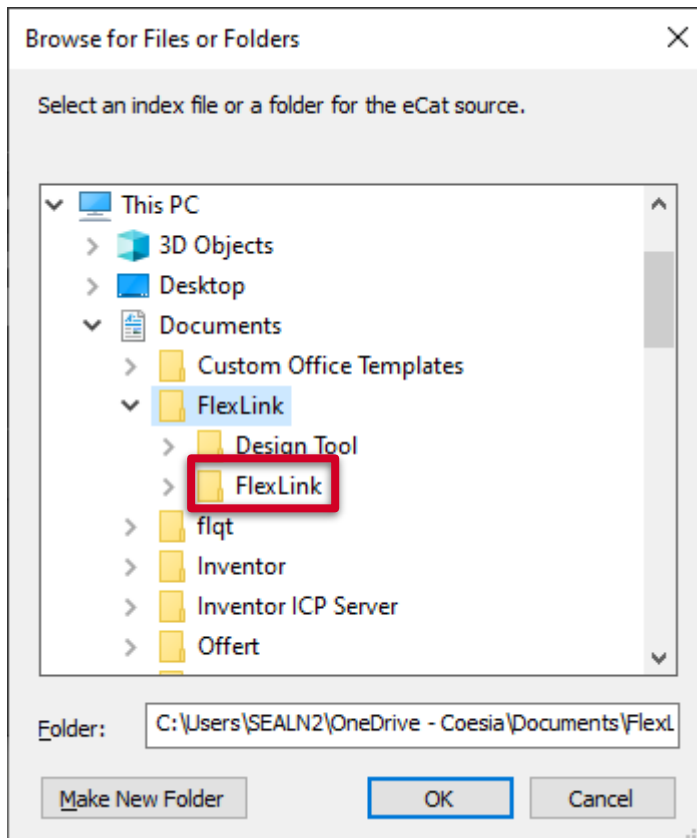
Browse for Files or Folders

Select an index file or a folder for the eCat source.

This PC
3D Objects
Desktop
Documents
Custom Office Templates
FlexLink
Design Tool
FlexLink
flqt
Inventor
Inventor ICP Server
Offert

Folder: C:\Users\SEALN2\OneDrive - Coesia\Documents\FlexL

Make New Folder
OK
Cancel